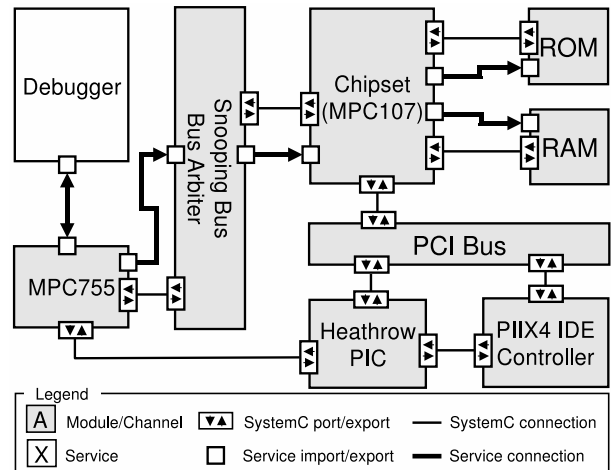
Debugger

Snooping Bus
Bus Arbiter

Chipset
(MPC107)

ROM

RAM

MPC755

PCI Bus

Heathrow
PIC

PIIX4 IDE
Controller

Legend

A Module/Channel
X Service
SystemC port/export
Service import/export
SystemC connection
Service connection